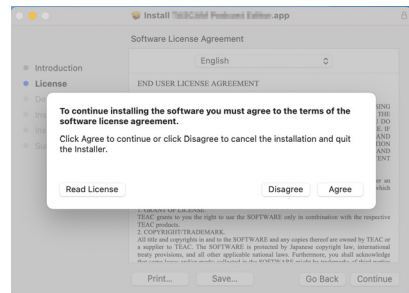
Install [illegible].app

Software License Agreement

Introduction
License
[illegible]
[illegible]
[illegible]
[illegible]

English

END USER LICENSE AGREEMENT

To continue installing the software you must agree to the terms of the software license agreement.

Click Agree to continue or click Disagree to cancel the installation and quit the Installer.

Read License

Disagree

Agree

1. GRANT OF LICENSE.
TEAC grants to you the right to use the SOFTWARE only in combination with the respective TEAC products.
2. COPYRIGHT/TRADEMARK.
All title and copyrights in and to the SOFTWARE and any copies thereof are owned by TEAC or a supplier to TEAC. The SOFTWARE is protected by Japanese copyright law, international treaty provisions, and all other applicable national laws. Furthermore, you shall acknowledge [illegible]

Print...

Save...

Go Back

Continue